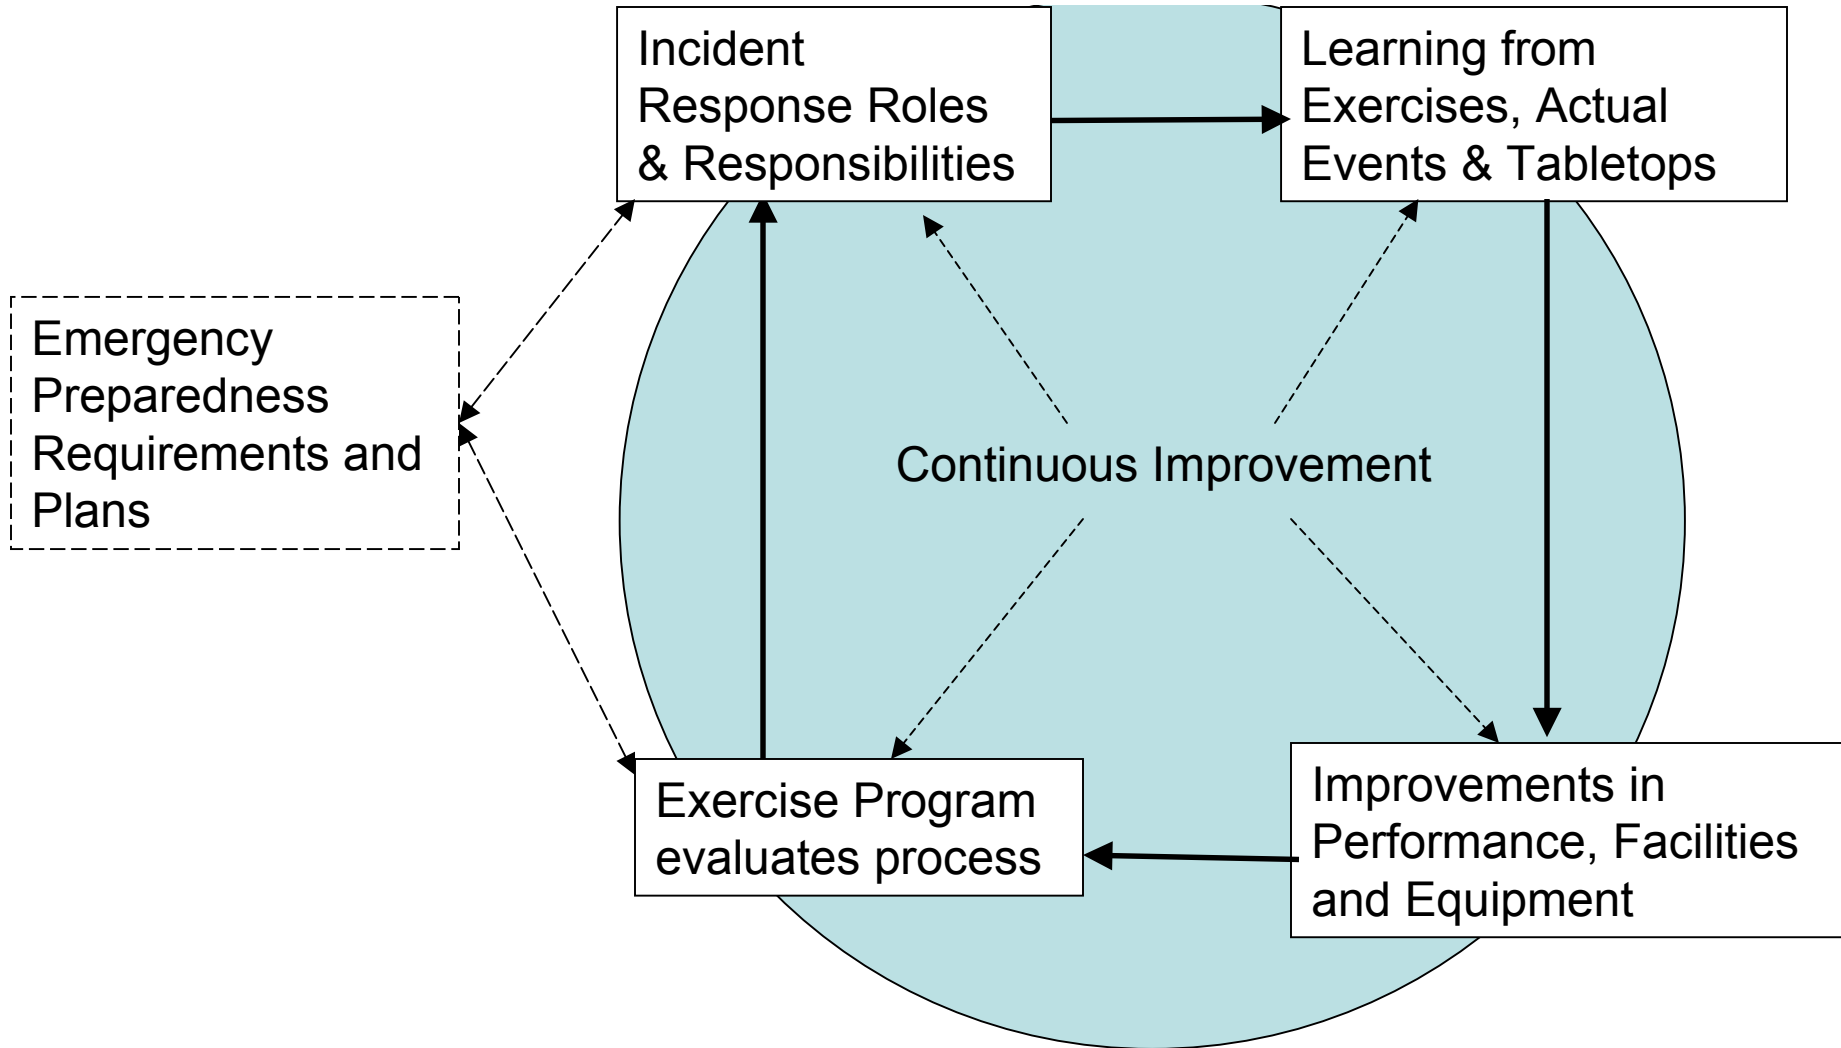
Incident Response Roles & Responsibilities

Learning from Exercises, Actual Events & Tabletops

Emergency Preparedness Requirements and Plans

Continuous Improvement

Exercise Program evaluates process

Improvements in Performance, Facilities and Equipment